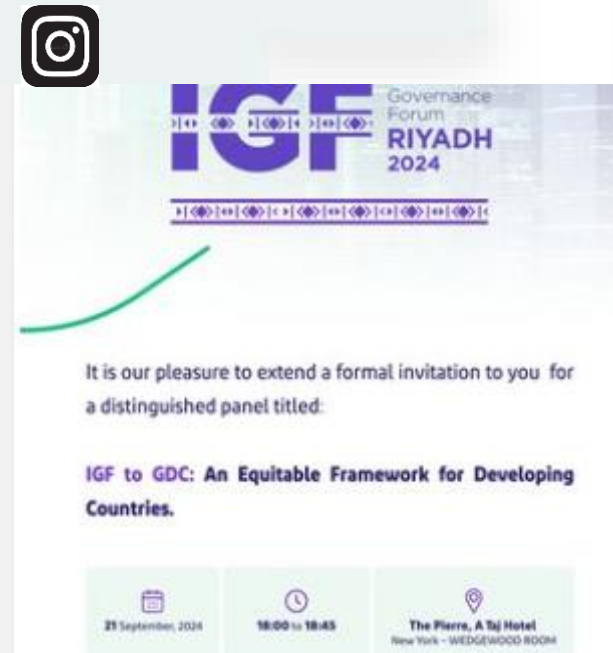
IGF Governance Forum RIYADH 2024

It is our pleasure to extend a formal invitation to you for a distinguished panel titled:

IGF to GDC: An Equitable Framework for Developing Countries.

21 September, 2024

18:00 to 18:45

The Pierre, A Taj Hotel
New York - WEDGEWOOD ROOM